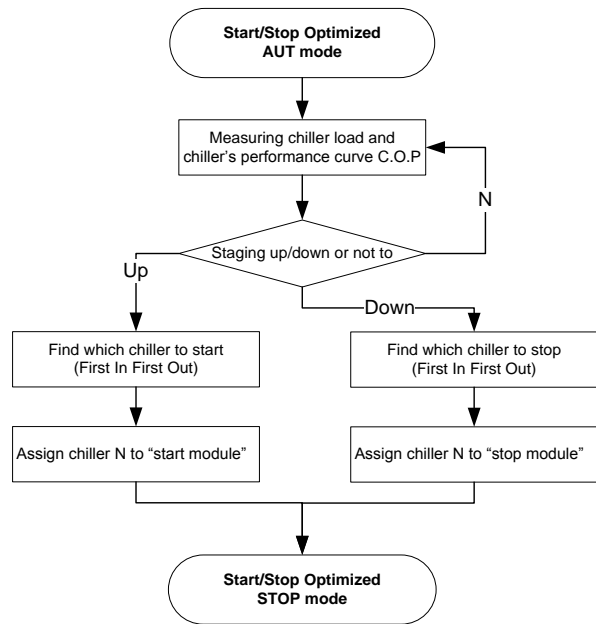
Start/Stop Optimized
AUT mode

Measuring chiller load and chiller's performance curve C.O.P

N

Staging up/down or not to

Up

Down

Find which chiller to start (First In First Out)

Find which chiller to stop (First In First Out)

Assign chiller N to "start module"

Assign chiller N to "stop module"

Start/Stop Optimized
STOP mode